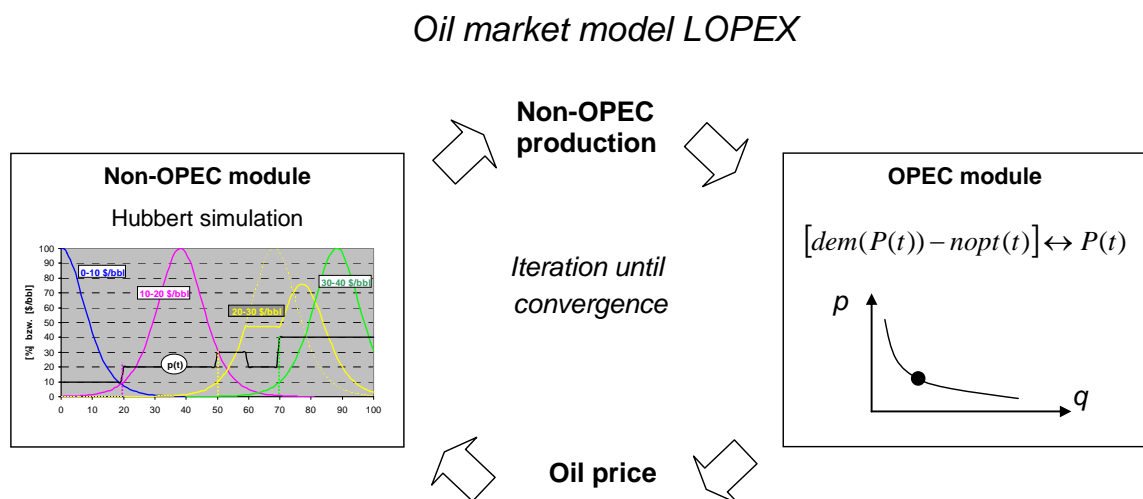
Oil market model LOPEX

Non-OPEC production

Non-OPEC module

Hubbert simulation

[%] bzw. [$/bbl]

100
90
80
70
60
50
40
30
20
10
0

0-10 $/bbl
10-20 $/bbl
20-30 $/bbl
30-40 $/bbl
p(t)

0 10 20 30 40 50 60 70 80 90 100

Iteration until convergence

OPEC module

$\left[dem(P(t)) - nopt(t)\right] \leftrightarrow P(t)$

p

q

Oil price